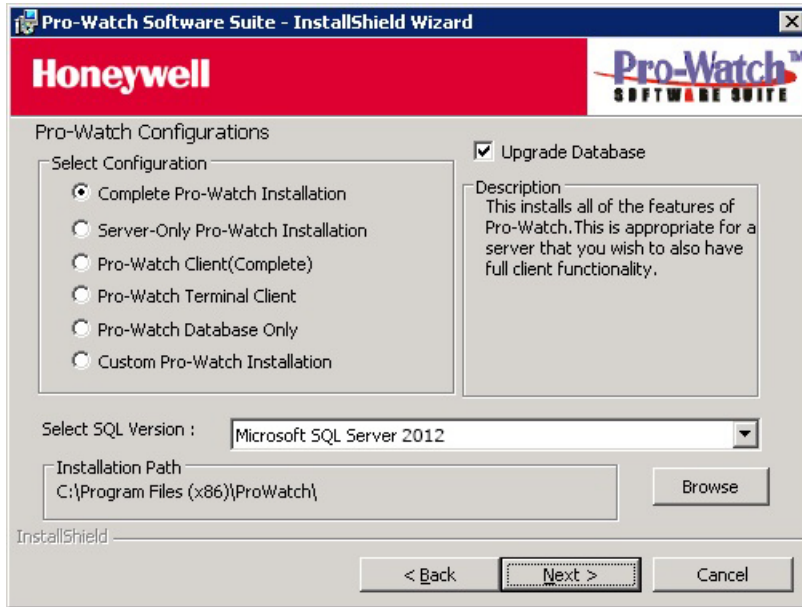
Pro-Watch Software Suite - InstallShield Wizard

Honeywell

Pro-Watch™ SOFTWARE SUITE

Pro-Watch Configurations

Select Configuration

Complete Pro-Watch Installation

Server-Only Pro-Watch Installation

Pro-Watch Client(Complete)

Pro-Watch Terminal Client

Pro-Watch Database Only

Custom Pro-Watch Installation

Upgrade Database

Description

This installs all of the features of Pro-Watch.This is appropriate for a server that you wish to also have full client functionality.

Select SQL Version :

Microsoft SQL Server 2012

Installation Path

C:\Program Files (x86)\ProWatch\

Browse

InstallShield

< Back

Next >

Cancel